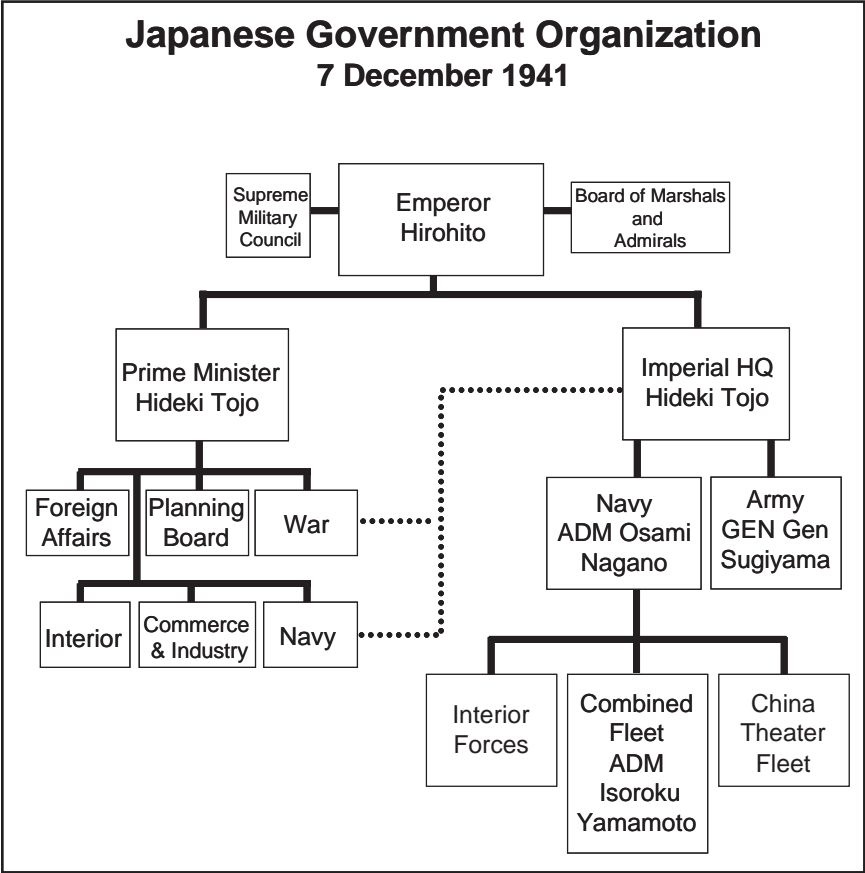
Japanese Government Organization
7 December 1941

Supreme Military Council

Emperor Hirohito

Board of Marshals and Admirals

Prime Minister Hideki Tojo

Imperial HQ Hideki Tojo

Foreign Affairs

Planning Board

War

Interior

Commerce & Industry

Navy

Navy ADM Osami Nagano

Army GEN Gen Sugiyama

Interior Forces

Combined Fleet ADM Isoroku Yamamoto

China Theater Fleet